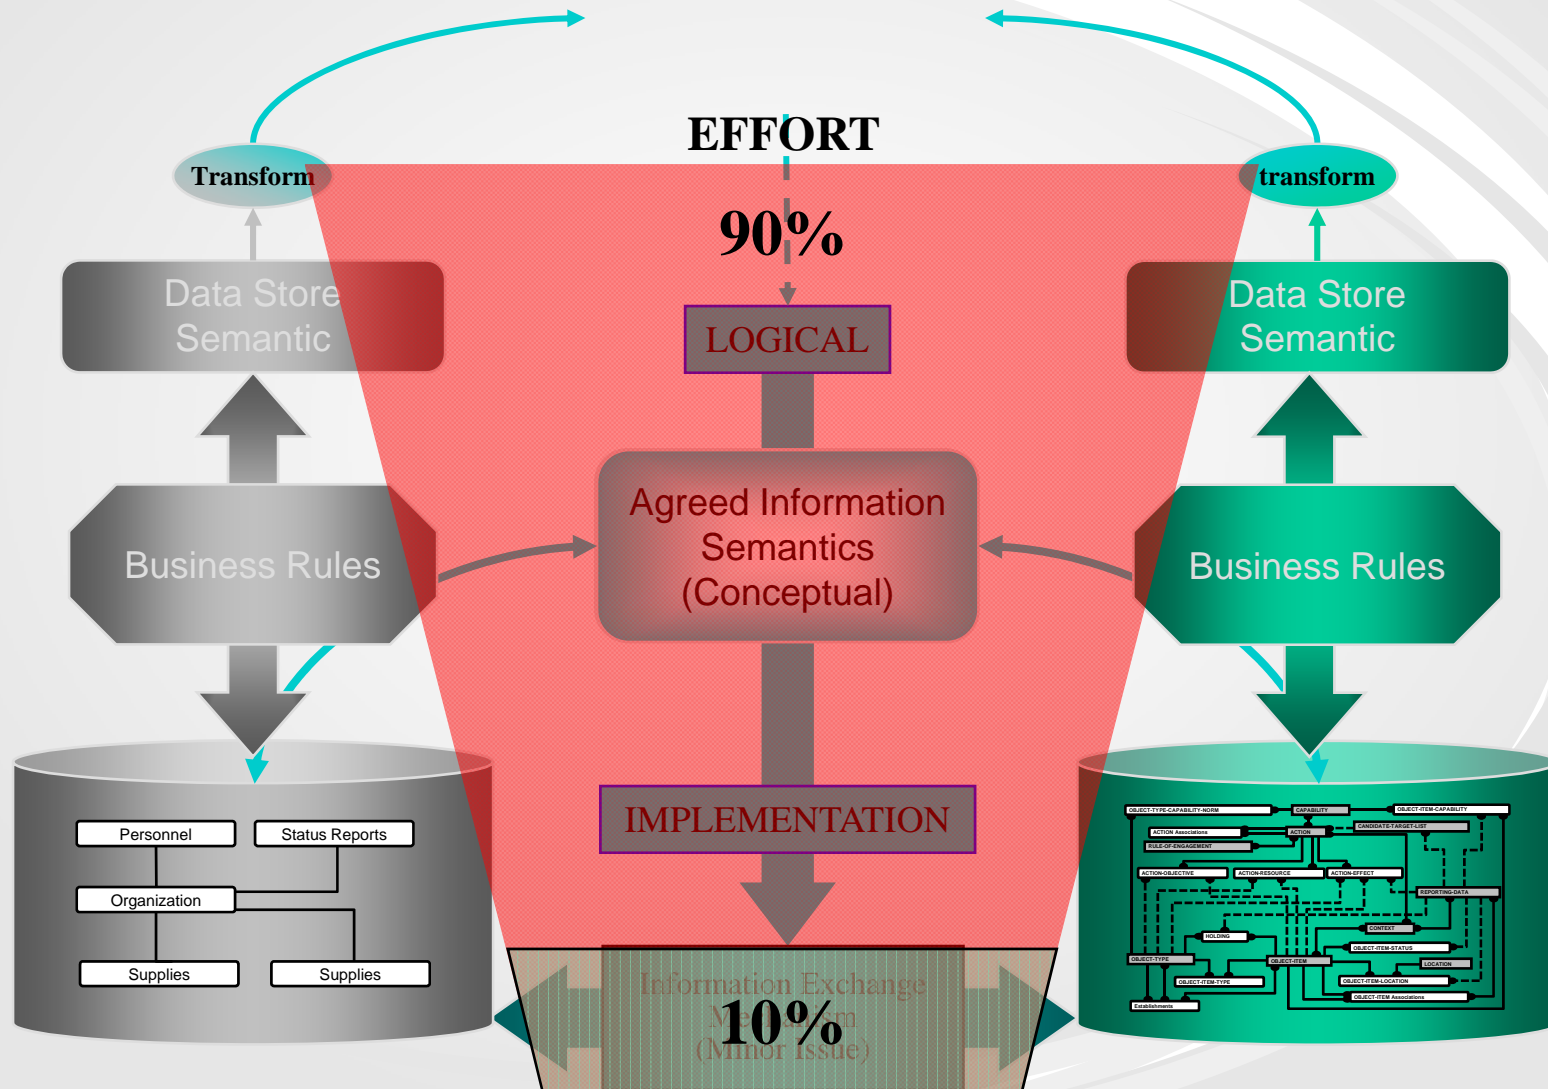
EFFORT

Transform

transform

90%

Data Store Semantic

Data Store Semantic

LOGICAL

Agreed Information Semantics (Conceptual)

Business Rules

Business Rules

IMPLEMENTATION

Personnel

Status Reports

Organization

Supplies

Supplies

OBJECT-TYPE-CAPABILITY-NORM

CAPABILITY

OBJECT-ITEM-CAPABILITY

ACTION Associations

ACTION

CANDIDATE-TARGET-LIST

RULE-OF-ENGAGEMENT

ACTION-OBJECTIVE

ACTION-RESOURCE

ACTION-EFFECT

REPORTING-DATA

CONTEXT

HOLDING

OBJECT-ITEM-STATUS

OBJECT-TYPE

OBJECT-ITEM

LOCATION

OBJECT-ITEM-TYPE

OBJECT-ITEM-LOCATION

OBJECT-ITEM Associations

Establishments

Information Exchange Me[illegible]m (Minor Issue)

10%